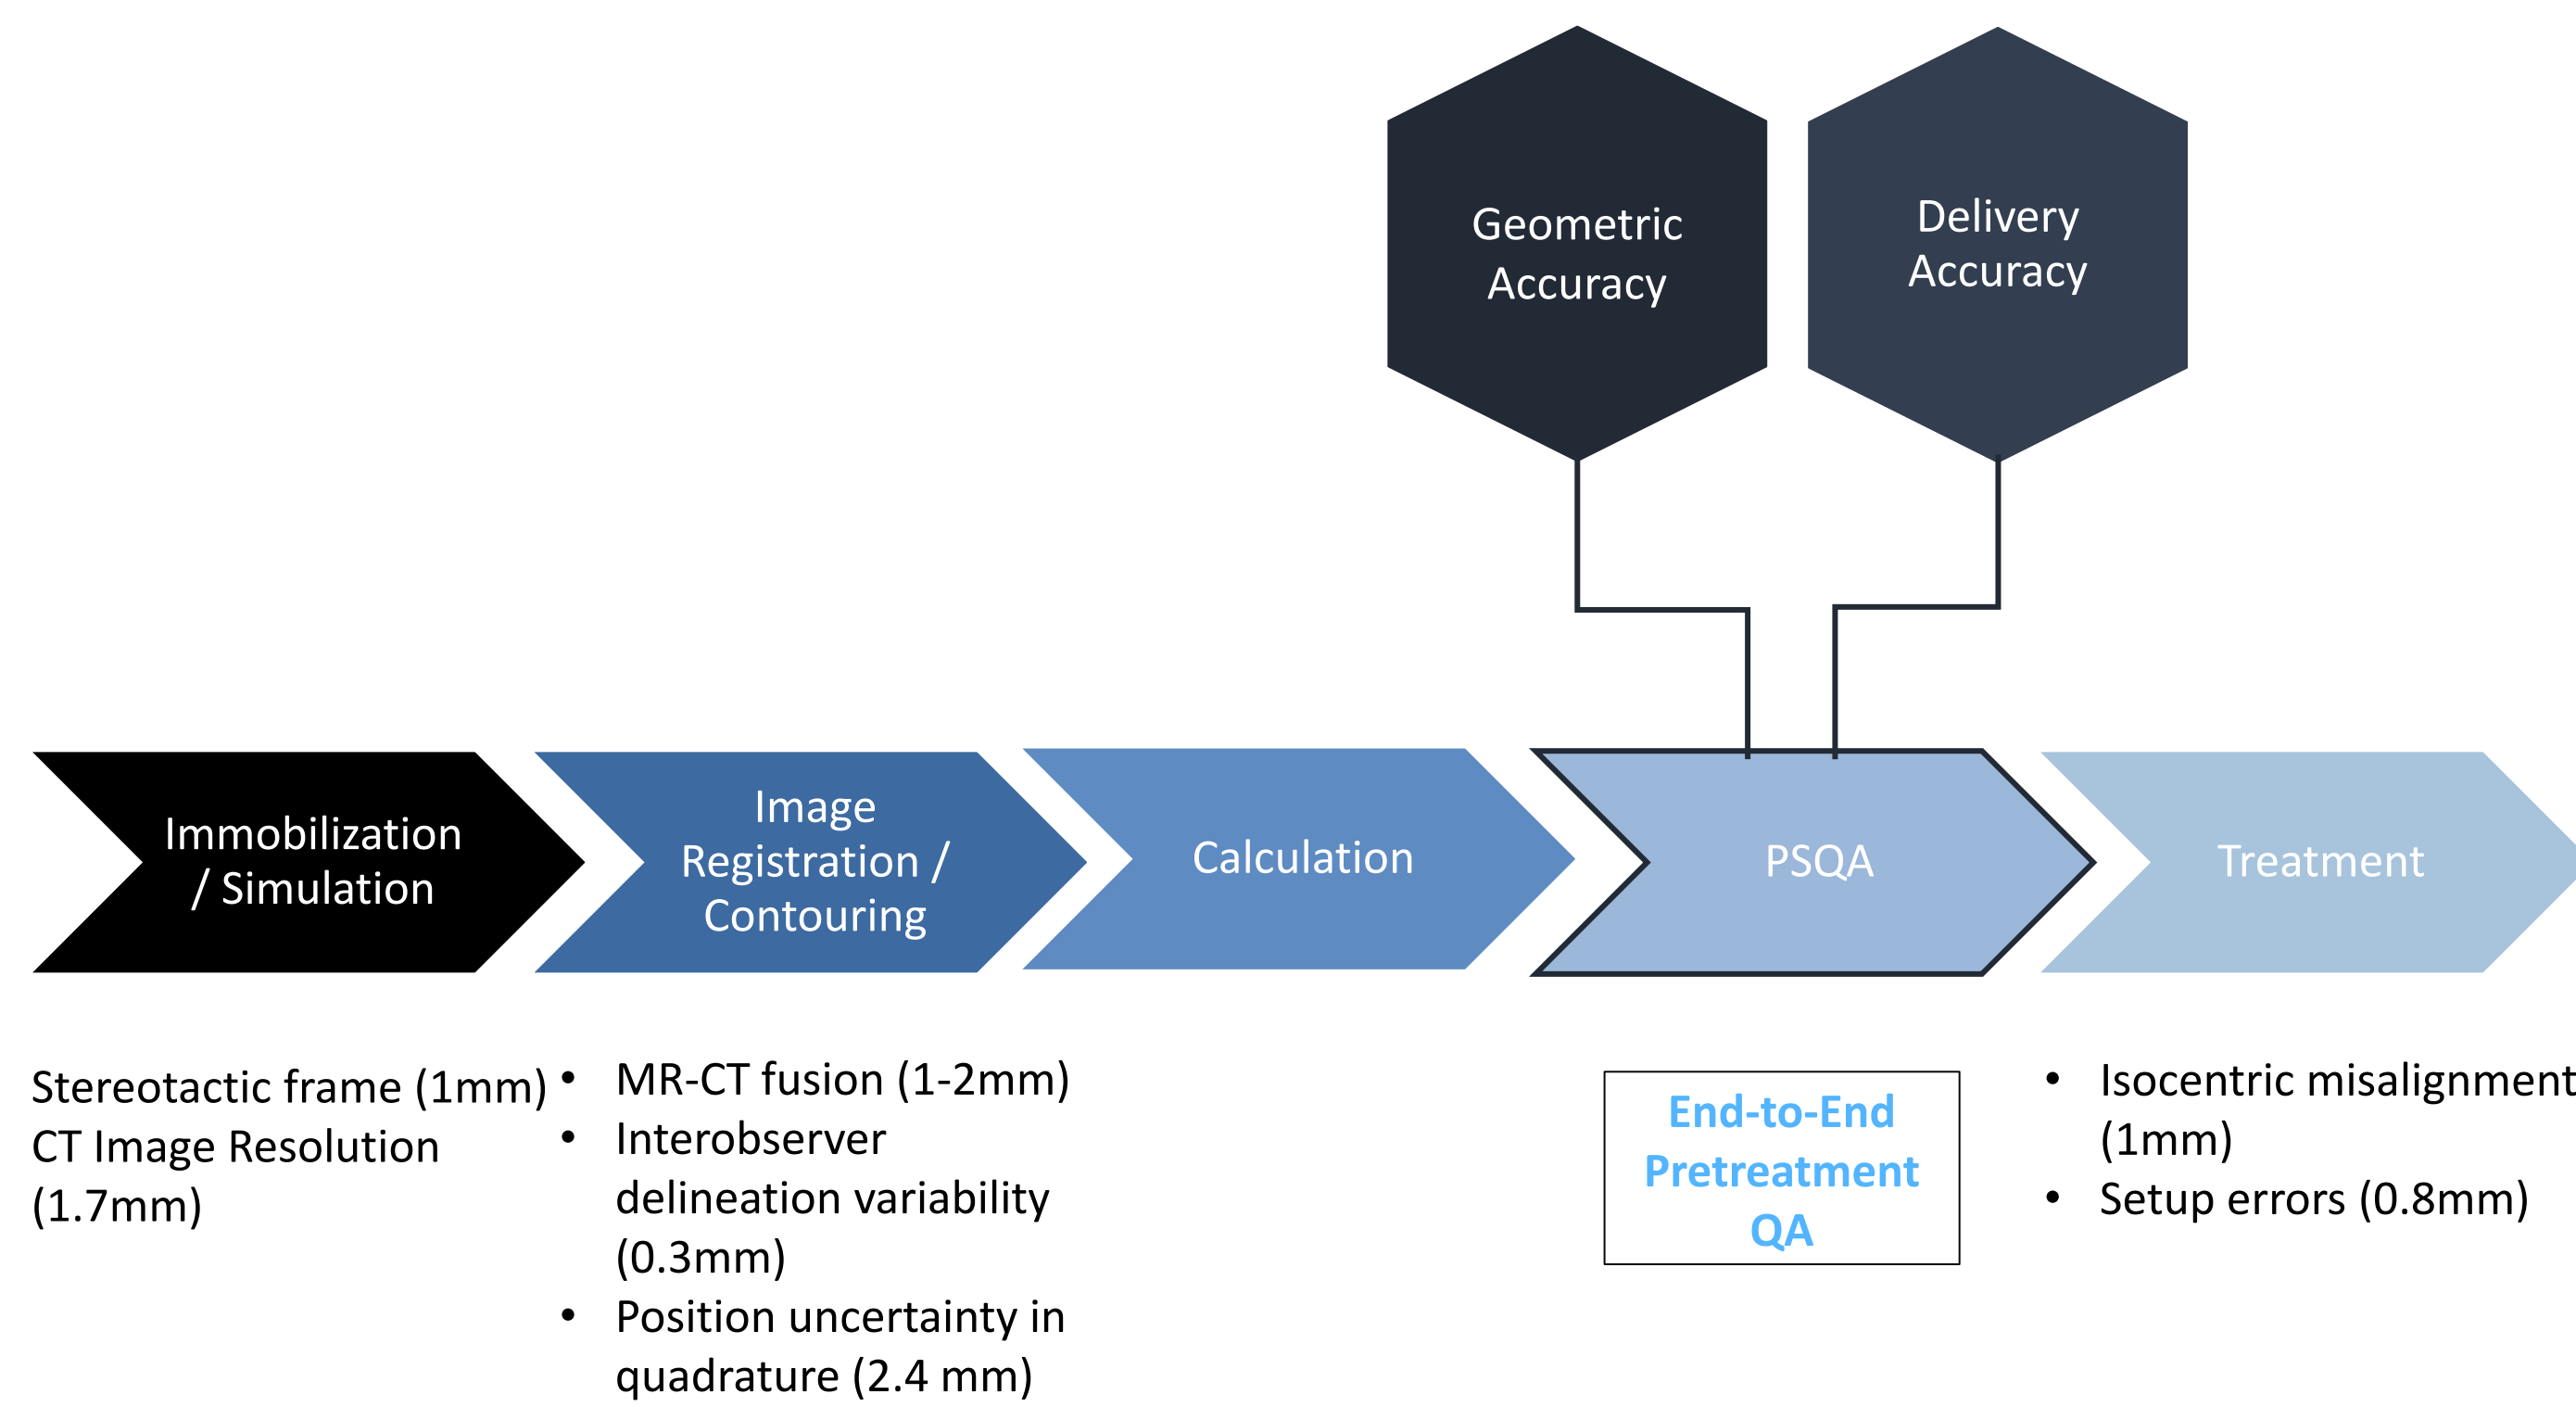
Geometric Accuracy

Delivery Accuracy

Immobilization / Simulation

Image Registration / Contouring

Calculation

PSQA

Treatment

Stereotactic frame (1mm)
CT Image Resolution (1.7mm)

• MR-CT fusion (1-2mm)
• Interobserver delineation variability (0.3mm)
• Position uncertainty in quadrature (2.4 mm)

End-to-End Pretreatment QA

• Isocentric misalignment (1mm)
• Setup errors (0.8mm)